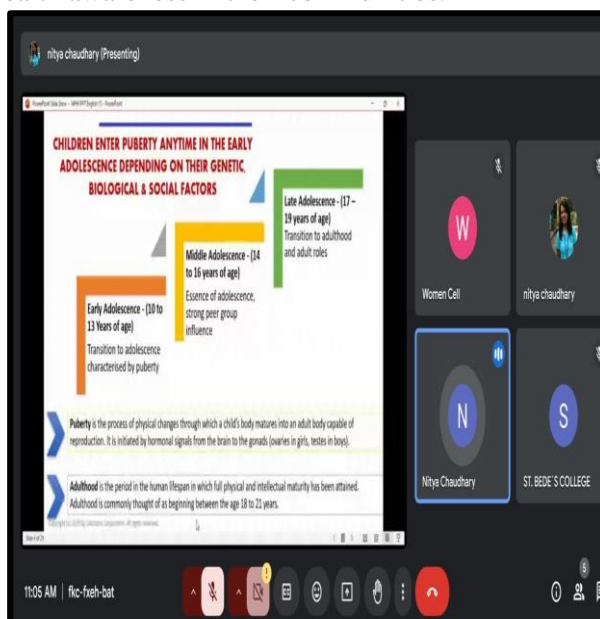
nitya chaudhary (Presenting)

PowerPoint Slide Show - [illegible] - PowerPoint

CHILDREN ENTER PUBERTY ANYTIME IN THE EARLY ADOLESCENCE DEPENDING ON THEIR GENETIC, BIOLOGICAL & SOCIAL FACTORS

Late Adolescence - (17 – 19 years of age)
Transition to adulthood and adult roles

Middle Adolescence - (14 to 16 years of age)
Essence of adolescence, strong peer group influence

Early Adolescence - (10 to 13 Years of age)
Transition to adolescence characterised by puberty

Puberty is the process of physical changes through which a child's body matures into an adult body capable of reproduction. It is initiated by hormonal signals from the brain to the gonads (ovaries in girls, testes in boys).

Adulthood is the period in the human lifespan in which full physical and intellectual maturity has been attained. Adulthood is commonly thought of as beginning between the age 18 to 21 years.

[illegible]

Women Cell

nitya chaudhary

Nitya Chaudhary

ST. BEDE'S COLLEGE

W

N

S

11:05 AM | fkc-fxeh-bat

5